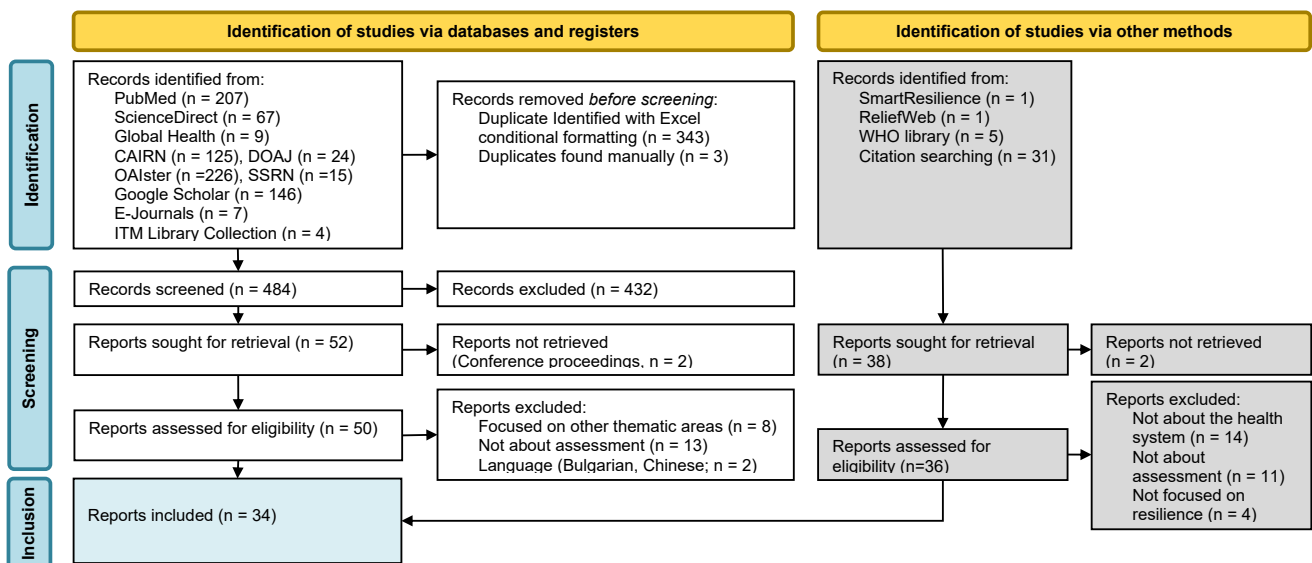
Identification of studies via databases and registers

Identification of studies via other methods

Identification

Records identified from:
PubMed (n = 207)
ScienceDirect (n = 67)
Global Health (n = 9)
CAIRN (n = 125), DOAJ (n = 24)
OAIster (n =226), SSRN (n =15)
Google Scholar (n = 146)
E-Journals (n = 7)
ITM Library Collection (n = 4)

Records removed *before screening*:
Duplicate Identified with Excel conditional formatting (n = 343)
Duplicates found manually (n = 3)

Records identified from:
SmartResilience (n = 1)
ReliefWeb (n = 1)
WHO library (n = 5)
Citation searching (n = 31)

Screening

Records screened (n = 484)

Records excluded (n = 432)

Reports sought for retrieval (n = 52)

Reports not retrieved (Conference proceedings, n = 2)

Reports sought for retrieval (n = 38)

Reports not retrieved (n = 2)

Reports assessed for eligibility (n = 50)

Reports excluded:
Focused on other thematic areas (n = 8)
Not about assessment (n = 13)
Language (Bulgarian, Chinese; n = 2)

Reports assessed for eligibility (n=36)

Reports excluded:
Not about the health system (n = 14)
Not about assessment (n = 11)
Not focused on resilience (n = 4)

Inclusion

Reports included (n = 34)